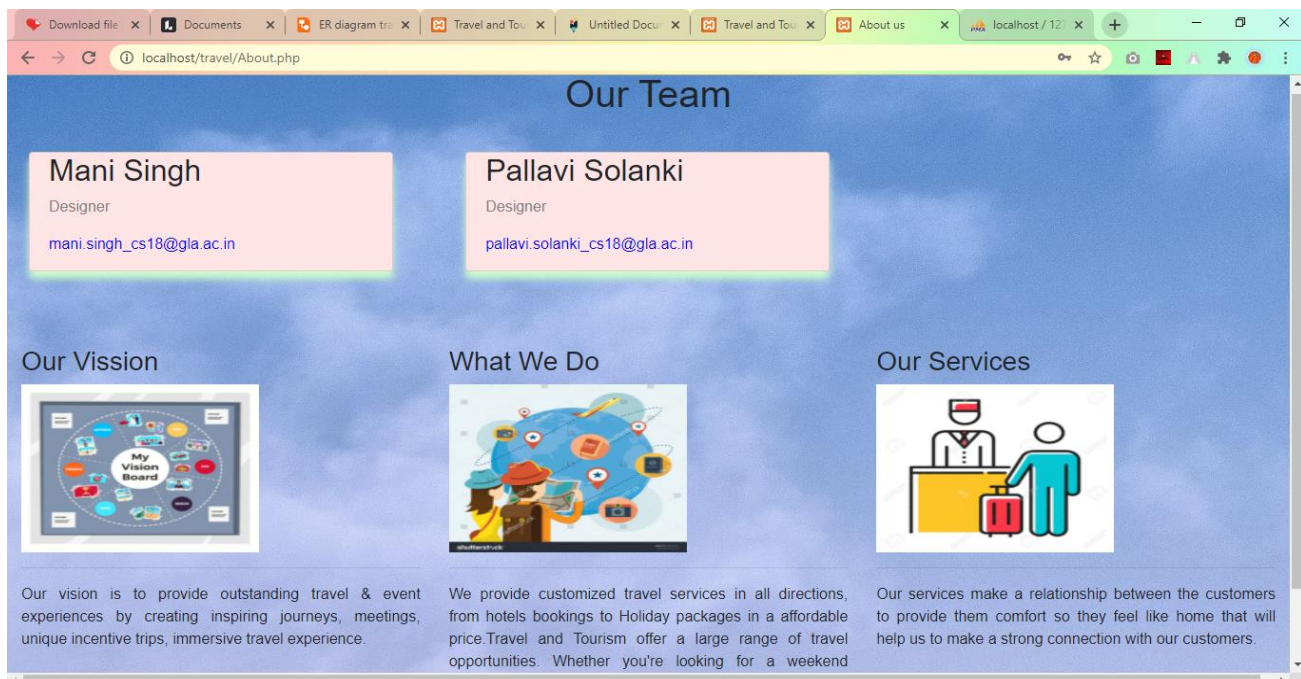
Download file ×
Documents ×
ER diagram tra ×
Travel and Tou ×
Untitled Docu ×
Travel and Tou ×
About us ×
localhost / 12 ×

localhost/travel/About.php

Our Team

Mani Singh
Designer
mani.singh_cs18@gla.ac.in

Pallavi Solanki
Designer
pallavi.solanki_cs18@gla.ac.in

Our Vission

My Vision Board

Our vision is to provide outstanding travel & event experiences by creating inspiring journeys, meetings, unique incentive trips, immersive travel experience.

What We Do

We provide customized travel services in all directions, from hotels bookings to Holiday packages in a affordable price.Travel and Tourism offer a large range of travel opportunities. Whether you're looking for a weekend

Our Services

Our services make a relationship between the customers to provide them comfort so they feel like home that will help us to make a strong connection with our customers.